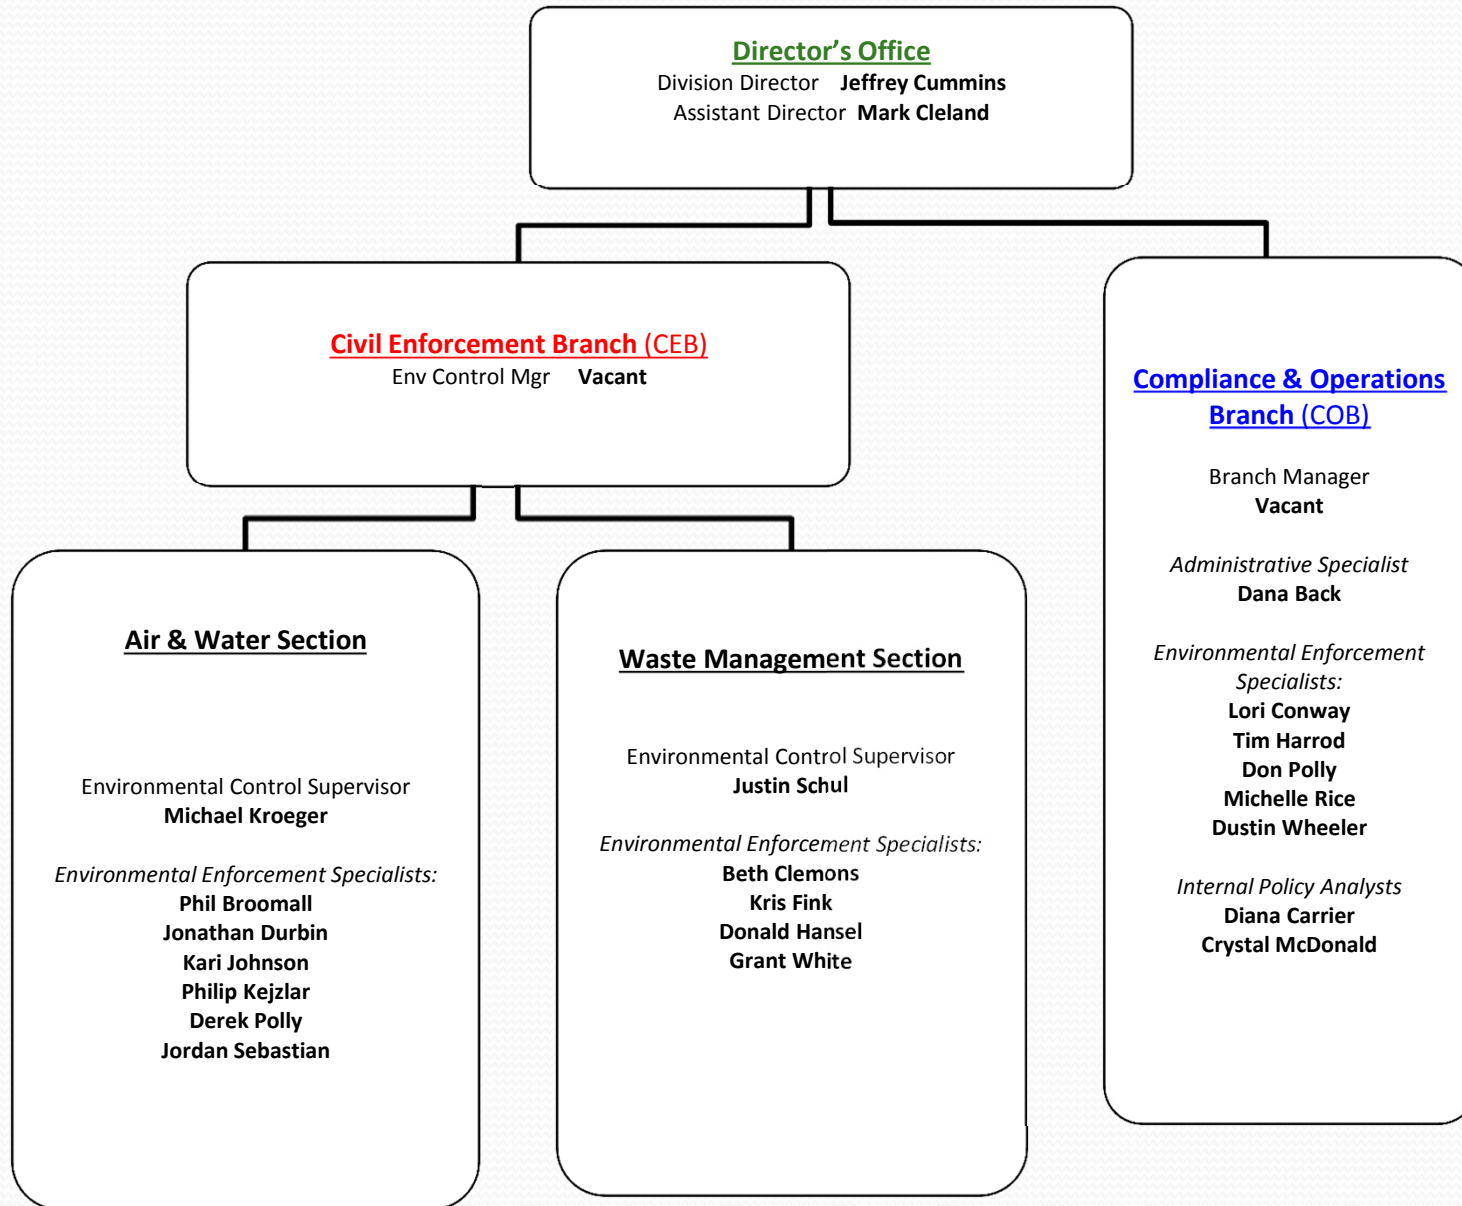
Director's Office
Division Director Jeffrey Cummins
Assistant Director Mark Cleland

Civil Enforcement Branch (CEB)
Env Control Mgr Vacant

Air & Water Section

Environmental Control Supervisor
Michael Kroeger

Environmental Enforcement Specialists:
Phil Broomall
Jonathan Durbin
Kari Johnson
Philip Kejzlar
Derek Polly
Jordan Sebastian

Waste Management Section

Environmental Control Supervisor
Justin Schul

Environmental Enforcement Specialists:
Beth Clemons
Kris Fink
Donald Hansel
Grant White

Compliance & Operations Branch (COB)

Branch Manager
Vacant

Administrative Specialist
Dana Back

Environmental Enforcement Specialists:
Lori Conway
Tim Harrod
Don Polly
Michelle Rice
Dustin Wheeler

Internal Policy Analysts
Diana Carrier
Crystal McDonald